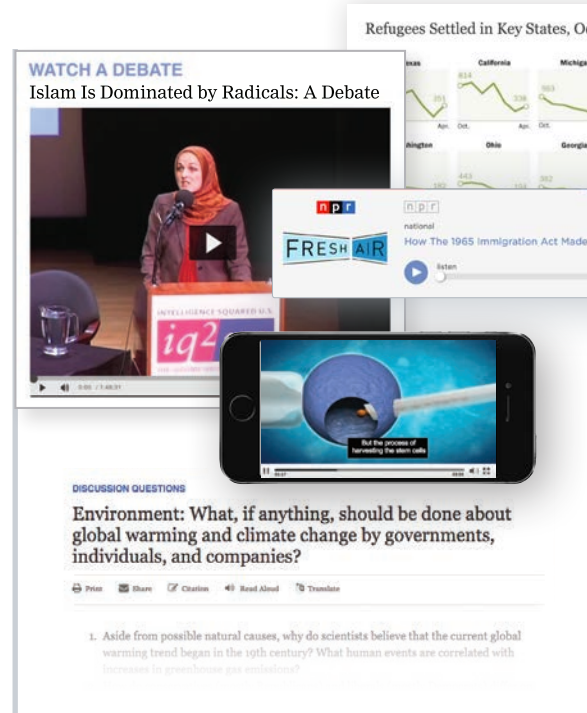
Refugees Settled in Key States, O

Texas
California
Michiga

814

251

338

553

Apr.
Oct.
Apr.
Oct.

hington
Ohio
Georgia

443

382

WATCH A DEBATE

Islam Is Dominated by Radicals: A Debate

INTELLIGENCE SQUARED U.S.

iq2

0:00 / 1:48:31

npr

npr

FRESH AIR

national

How The 1965 Immigration Act Made

listen

But the process of harvesting the stem cells

DISCUSSION QUESTIONS

Environment: What, if anything, should be done about global warming and climate change by governments, individuals, and companies?

Print
Share
Citation
Read Aloud
Translate

1. Aside from possible natural causes, why do scientists believe that the current global warming trend began in the 19th century? What human events are correlated with increases in greenhouse gas emissions?